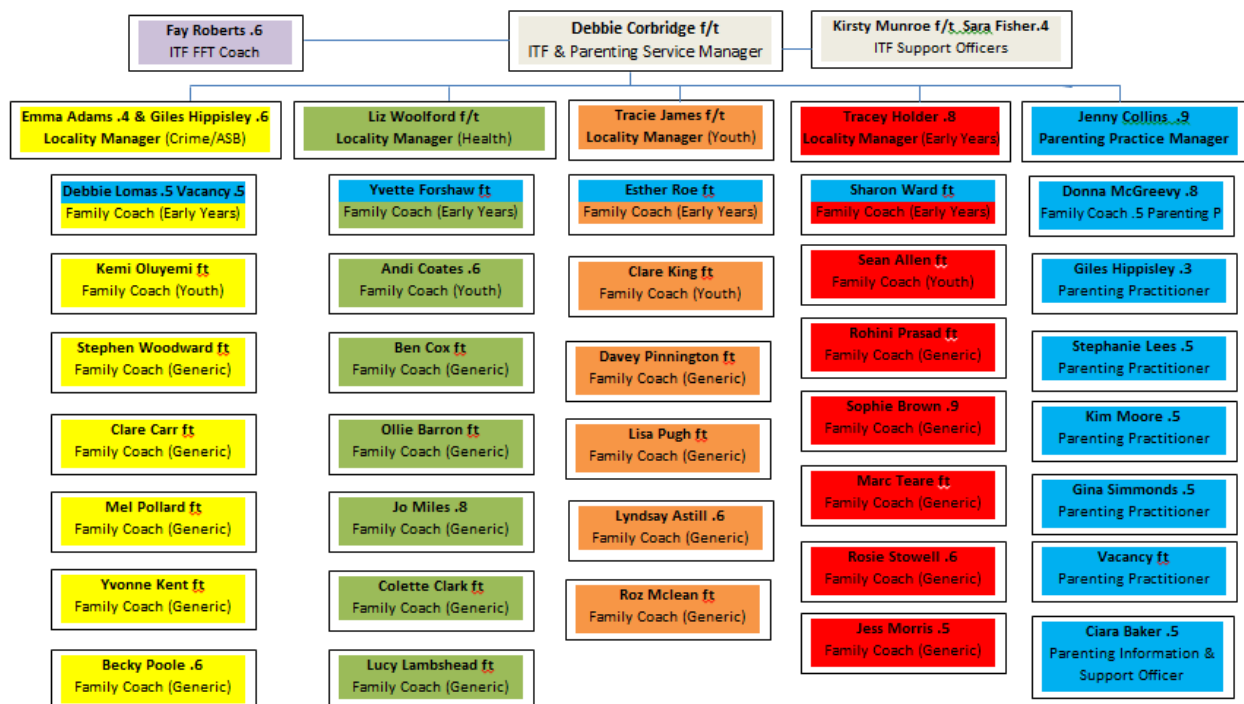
Fay Roberts .6
ITF FFT Coach

Debbie Corbridge f/t
ITF & Parenting Service Manager

Kirsty Munroe f/t Sara Fisher.4
ITF Support Officers

Emma Adams .4 & Giles Hippisley .6
Locality Manager (Crime/ASB)

Debbie Lomas .5 Vacancy .5
Family Coach (Early Years)

Kemi Oluyemi ft
Family Coach (Youth)

Stephen Woodward ft
Family Coach (Generic)

Clare Carr ft
Family Coach (Generic)

Mel Pollard ft
Family Coach (Generic)

Yvonne Kent ft
Family Coach (Generic)

Becky Poole .6
Family Coach (Generic)

Liz Woolford f/t
Locality Manager (Health)

Yvette Forshaw ft
Family Coach (Early Years)

Andi Coates .6
Family Coach (Youth)

Ben Cox ft
Family Coach (Generic)

Ollie Barron ft
Family Coach (Generic)

Jo Miles .8
Family Coach (Generic)

Colette Clark ft
Family Coach (Generic)

Lucy Lambshead ft
Family Coach (Generic)

Tracie James f/t
Locality Manager (Youth)

Esther Roe ft
Family Coach (Early Years)

Clare King ft
Family Coach (Youth)

Davey Pinnington ft
Family Coach (Generic)

Lisa Pugh ft
Family Coach (Generic)

Lyndsay Astill .6
Family Coach (Generic)

Roz Mclean ft
Family Coach (Generic)

Tracey Holder .8
Locality Manager (Early Years)

Sharon Ward ft
Family Coach (Early Years)

Sean Allen ft
Family Coach (Youth)

Rohini Prasad ft
Family Coach (Generic)

Sophie Brown .9
Family Coach (Generic)

Marc Teare ft
Family Coach (Generic)

Rosie Stowell .6
Family Coach (Generic)

Jess Morris .5
Family Coach (Generic)

Jenny Collins .9
Parenting Practice Manager

Donna McGreevy .8
Family Coach .5 Parenting P

Giles Hippisley .3
Parenting Practitioner

Stephanie Lees .5
Parenting Practitioner

Kim Moore .5
Parenting Practitioner

Gina Simmonds .5
Parenting Practitioner

Vacancy ft
Parenting Practitioner

Ciara Baker .5
Parenting Information & Support Officer